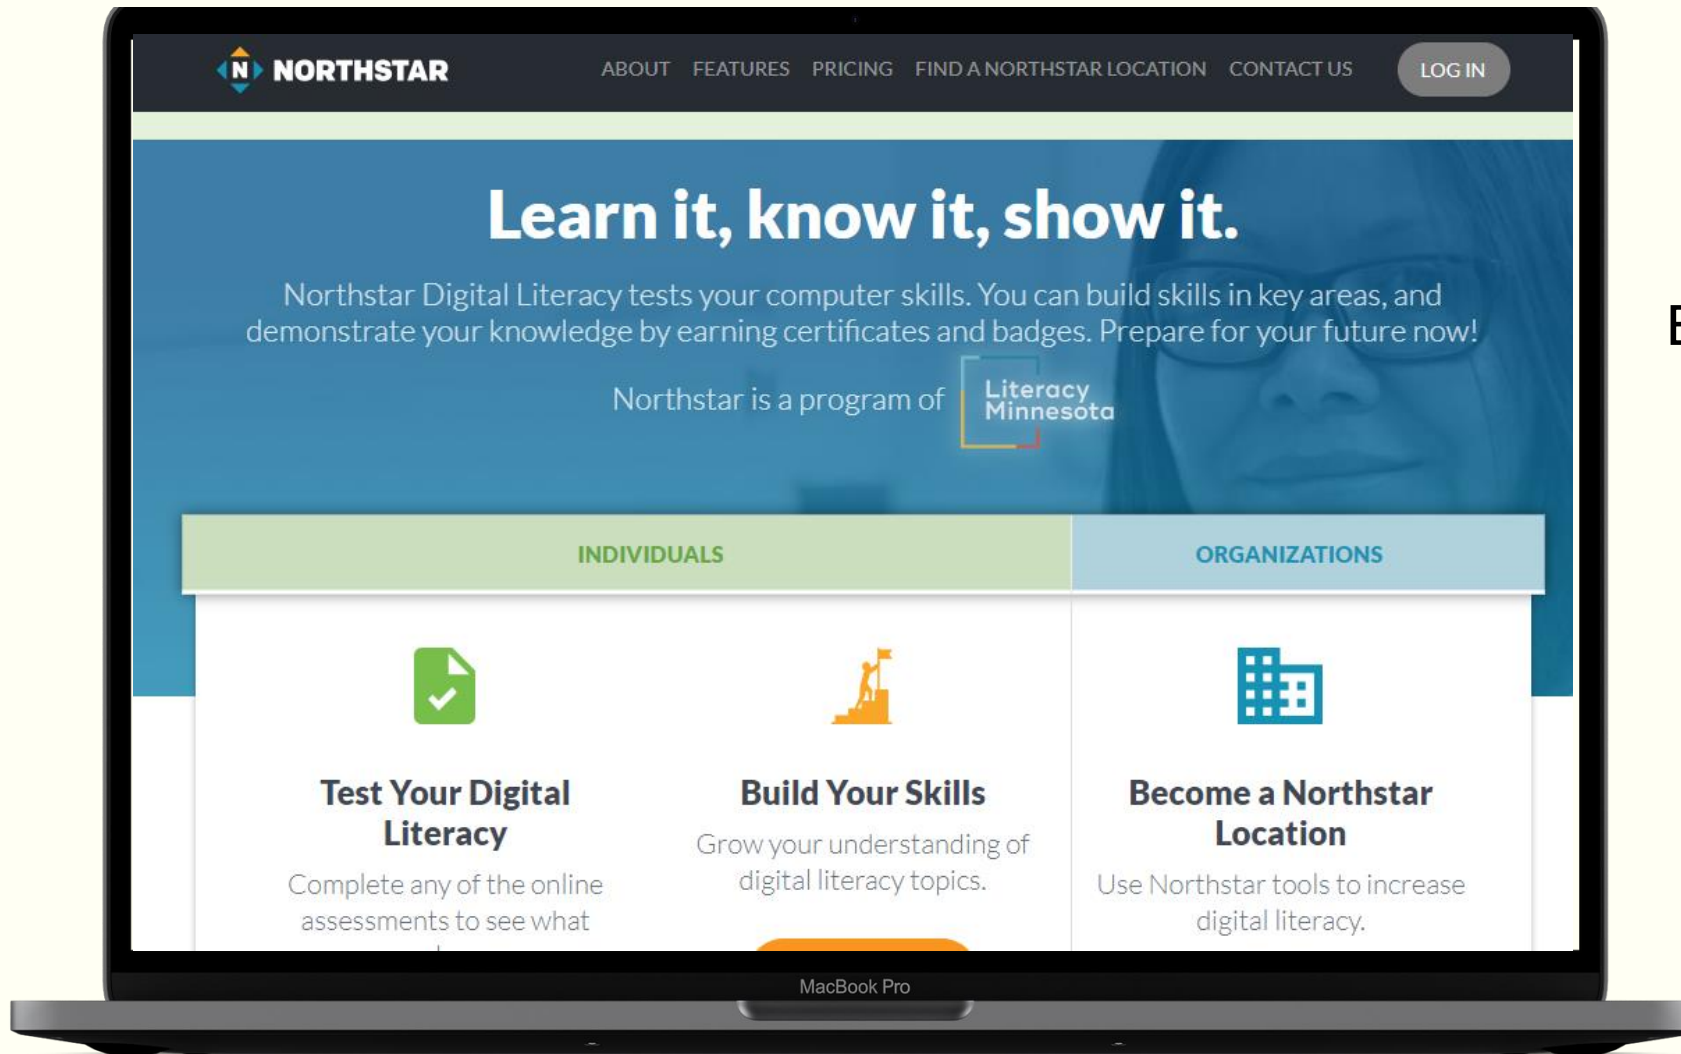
N NORTHSTAR

ABOUT FEATURES PRICING FIND A NORTHSTAR LOCATION CONTACT US LOG IN

Learn it, know it, show it.

Northstar Digital Literacy tests your computer skills. You can build skills in key areas, and demonstrate your knowledge by earning certificates and badges. Prepare for your future now!

Northstar is a program of Literacy Minnesota

INDIVIDUALS

ORGANIZATIONS

Test Your Digital Literacy

Complete any of the online assessments to see what

Build Your Skills

Grow your understanding of digital literacy topics.

Become a Northstar Location

Use Northstar tools to increase digital literacy.

MacBook Pro

E